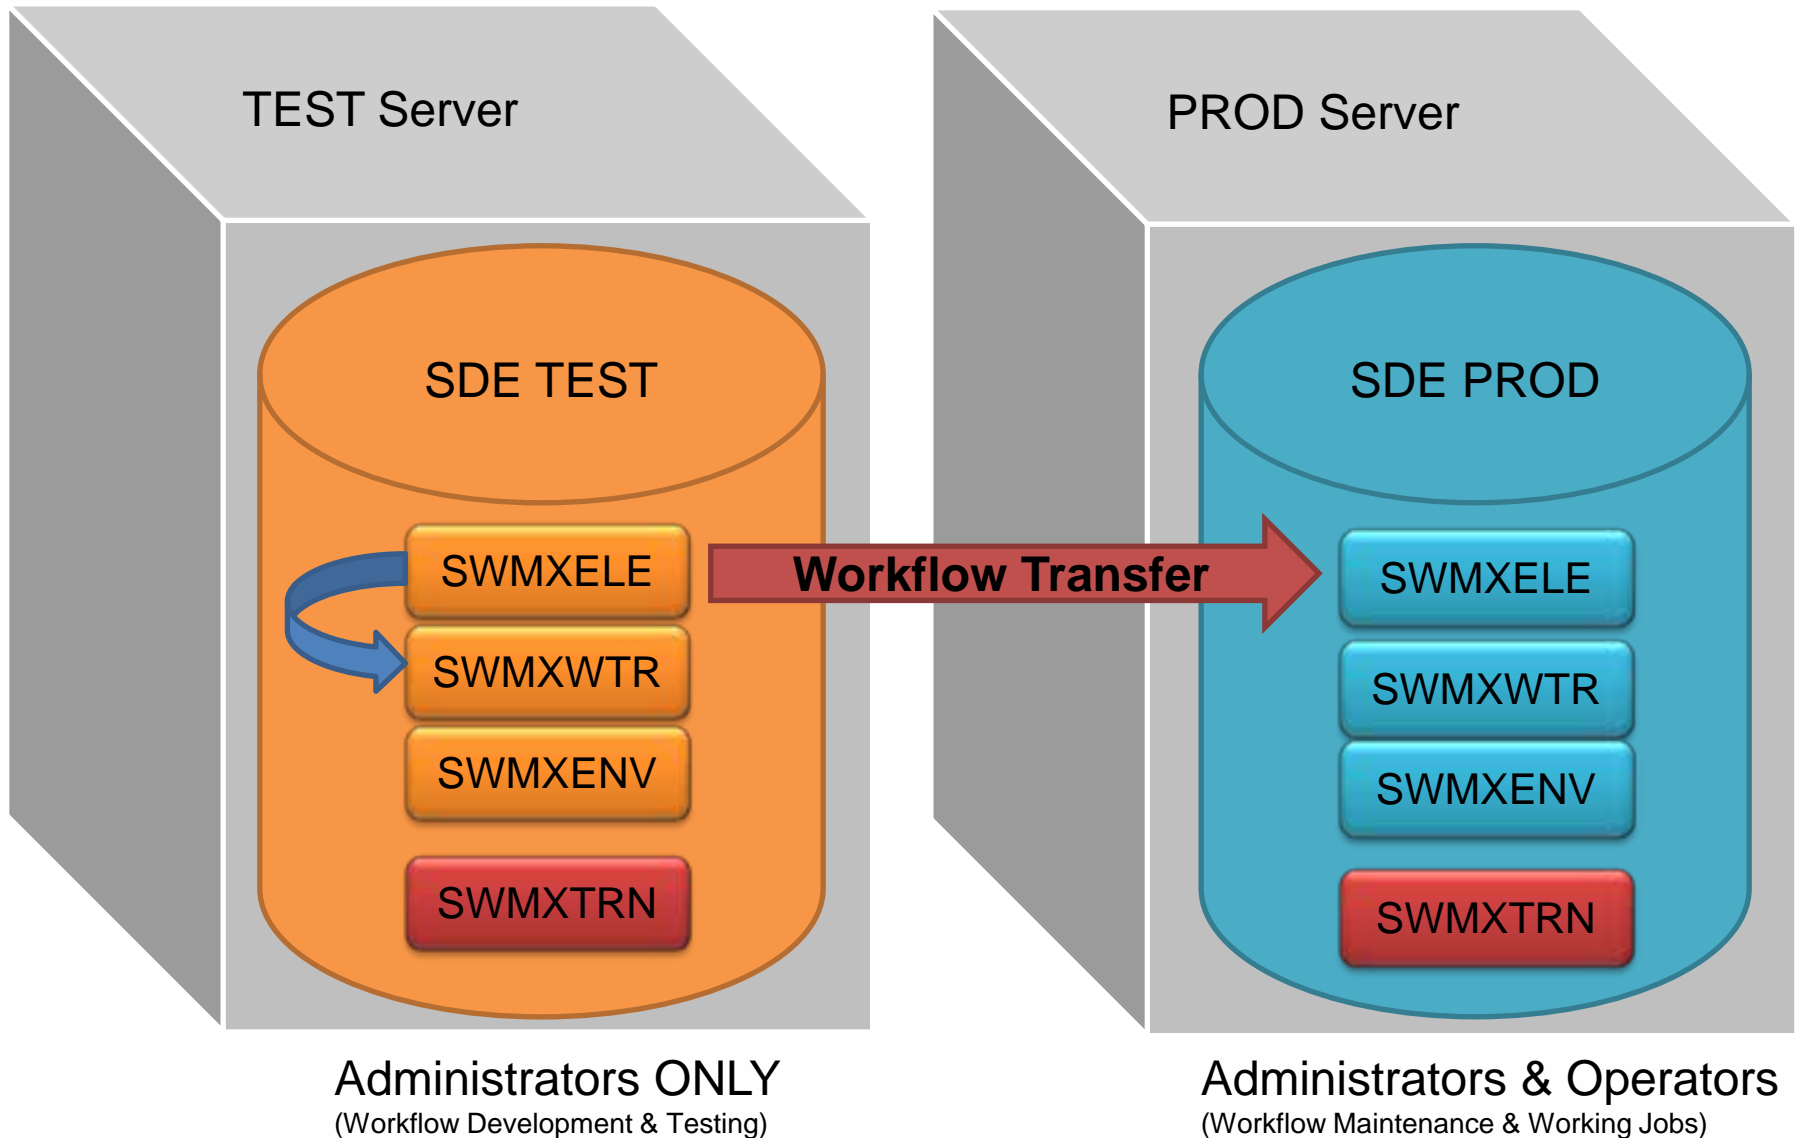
TEST Server

SDE TEST

SWMXELE

SWMXWTR

SWMXENV

SWMXTRN

Workflow Transfer

PROD Server

SDE PROD

SWMXELE

SWMXWTR

SWMXENV

SWMXTRN

Administrators ONLY
(Workflow Development & Testing)

Administrators & Operators
(Workflow Maintenance & Working Jobs)